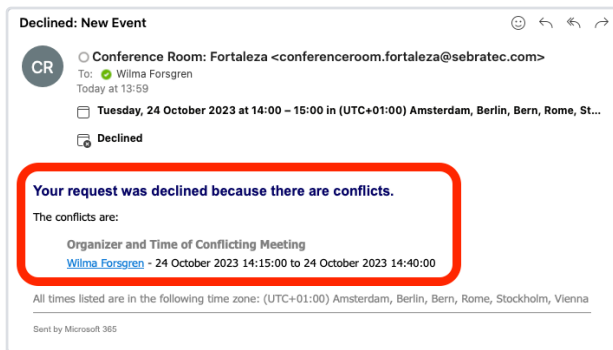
Declined: New Event

CR

Conference Room: Fortaleza <conferenceroom.fortaleza@sebratec.com>

To: Wilma Forsgren

Today at 13:59

Tuesday, 24 October 2023 at 14:00 – 15:00 in (UTC+01:00) Amsterdam, Berlin, Bern, Rome, St...

Declined

Your request was declined because there are conflicts.

The conflicts are:

Organizer and Time of Conflicting Meeting

Wilma Forsgren - 24 October 2023 14:15:00 to 24 October 2023 14:40:00

All times listed are in the following time zone: (UTC+01:00) Amsterdam, Berlin, Bern, Rome, Stockholm, Vienna

Sent by Microsoft 365